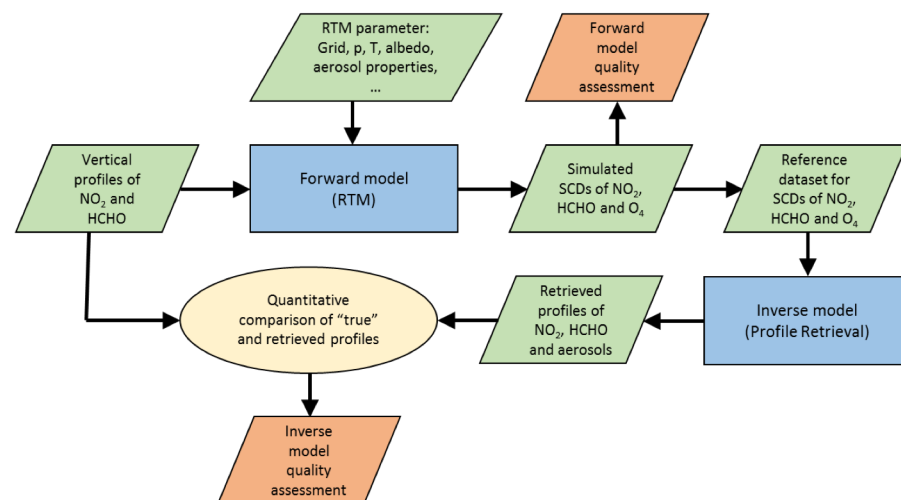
RTM parameter: Grid, p, T, albedo, aerosol properties, …

Forward model quality assessment

Vertical profiles of $NO_2$ and HCHO

Forward model (RTM)

Simulated SCDs of $NO_2$, HCHO and $O_4$

Reference dataset for SCDs of $NO_2$, HCHO and $O_4$

Quantitative comparison of “true” and retrieved profiles

Retrieved profiles of $NO_2$, HCHO and aerosols

Inverse model (Profile Retrieval)

Inverse model quality assessment